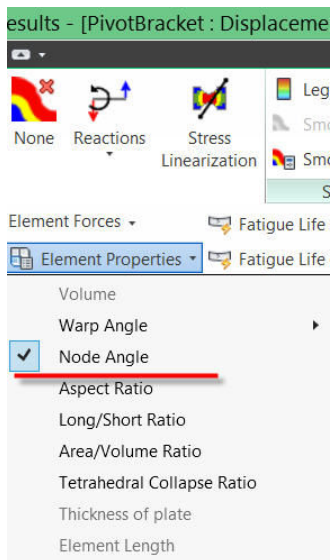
esults - [PivotBracket : Displaceme

None
Reactions
Stress Linearization
Leg
Smo
Smo
S

Element Forces
Fatigue Life
Element Properties
Fatigue Life

Volume
Warp Angle
Node Angle
Aspect Ratio
Long/Short Ratio
Area/Volume Ratio
Tetrahedral Collapse Ratio
Thickness of plate
Element Length